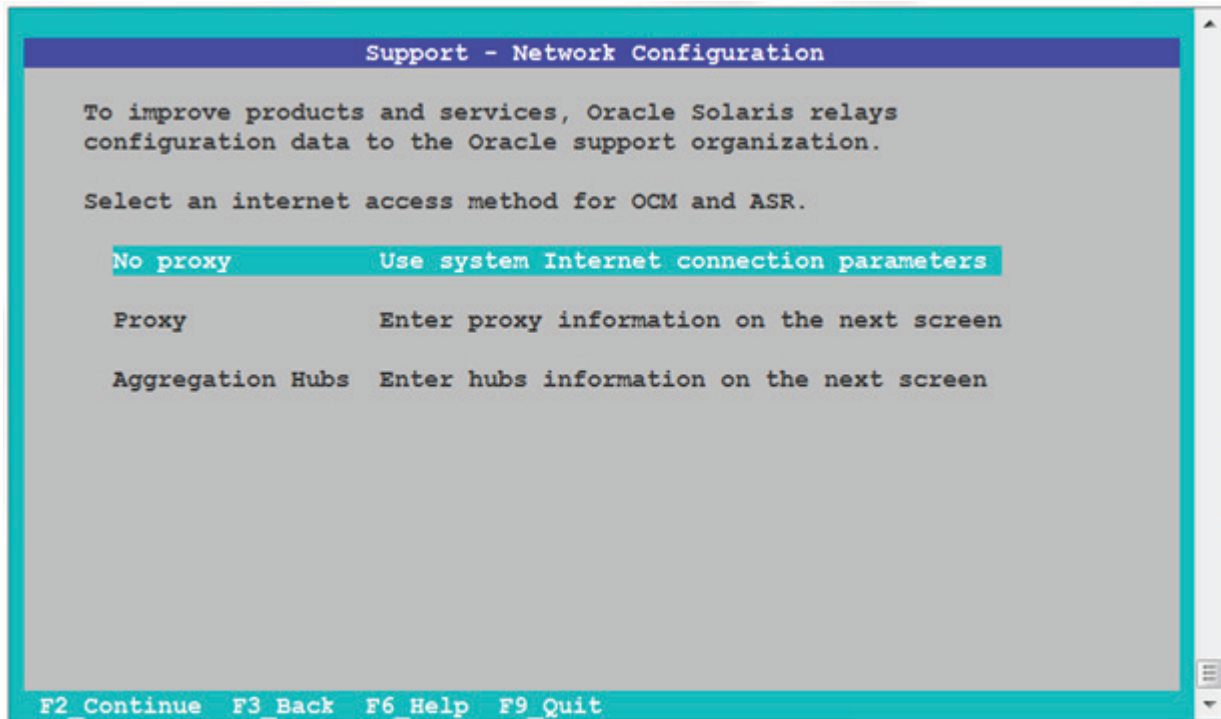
Support - Network Configuration

To improve products and services, Oracle Solaris relays configuration data to the Oracle support organization.

Select an internet access method for OCM and ASR.

| | |
|---|---|
| No proxy | Use system Internet connection parameters |
| Proxy | Enter proxy information on the next screen |
| Aggregation Hubs | Enter hubs information on the next screen |

F2_Continue F3_Back F6_Help F9_Quit